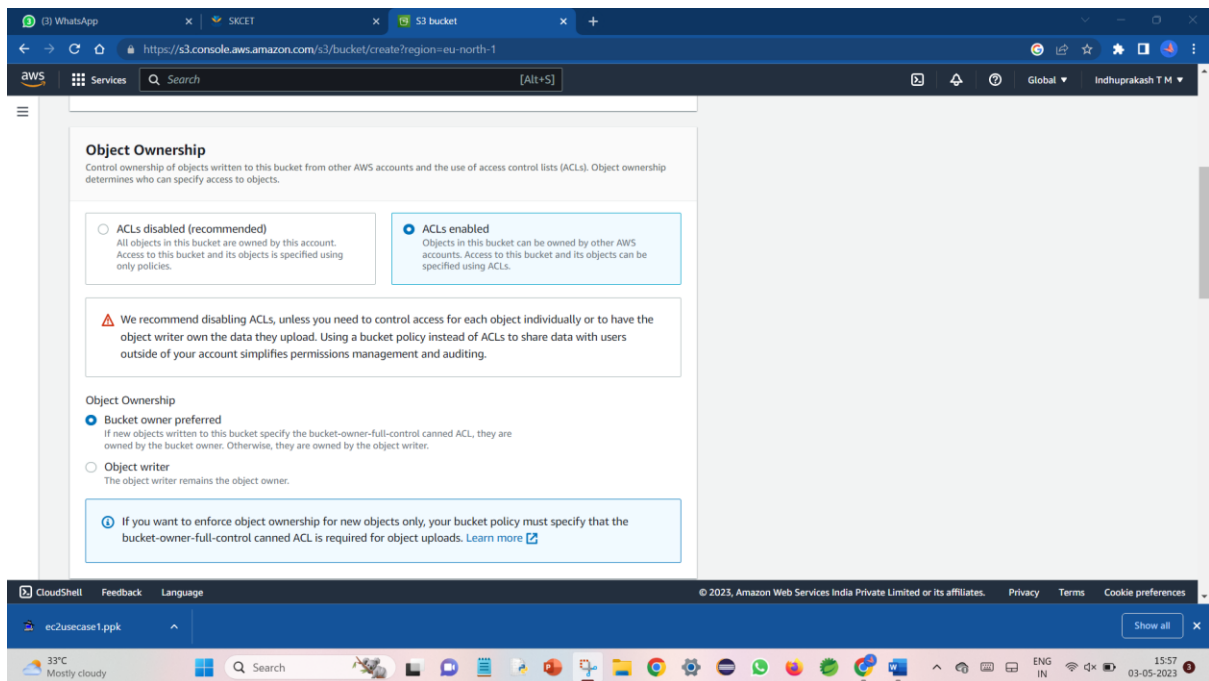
(3) WhatsApp
SKCET
S3 bucket
https://s3.console.aws.amazon.com/s3/bucket/create?region=eu-north-1

aws
Services
Search
[Alt+S]
Global
Indhuprakash T M

Object Ownership
Control ownership of objects written to this bucket from other AWS accounts and the use of access control lists (ACLs). Object ownership determines who can specify access to objects.

ACLs disabled (recommended)
All objects in this bucket are owned by this account. Access to this bucket and its objects is specified using only policies.

ACLs enabled
Objects in this bucket can be owned by other AWS accounts. Access to this bucket and its objects can be specified using ACLs.

We recommend disabling ACLs, unless you need to control access for each object individually or to have the object writer own the data they upload. Using a bucket policy instead of ACLs to share data with users outside of your account simplifies permissions management and auditing.

Object Ownership
Bucket owner preferred
If new objects written to this bucket specify the bucket-owner-full-control canned ACL, they are owned by the bucket owner. Otherwise, they are owned by the object writer.
Object writer
The object writer remains the object owner.

If you want to enforce object ownership for new objects only, your bucket policy must specify that the bucket-owner-full-control canned ACL is required for object uploads. Learn more

CloudShell
Feedback
Language
© 2023, Amazon Web Services India Private Limited or its affiliates.
Privacy
Terms
Cookie preferences

ec2usecase1.ppk
Show all

33°C
Mostly cloudy
Search
ENG
IN
15:57
03-05-2023
3